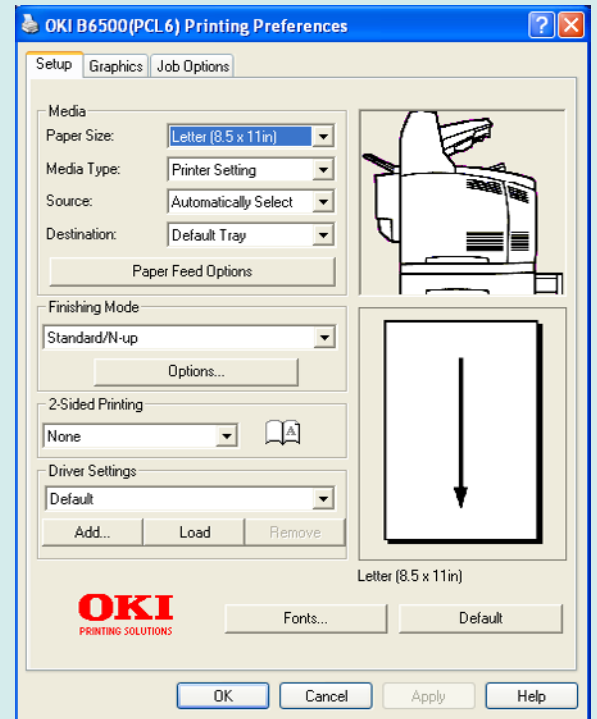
OKI B6500(PCL6) Printing Preferences

?
X

Setup
Graphics
Job Options

Media
Paper Size: Letter (8.5 x 11in)
Media Type: Printer Setting
Source: Automatically Select
Destination: Default Tray
Paper Feed Options

Finishing Mode
Standard/N-up
Options...

2-Sided Printing
None

Driver Settings
Default
Add...
Load
Remove

Letter (8.5 x 11in)

OKI
PRINTING SOLUTIONS

Fonts...
Default

OK
Cancel
Apply
Help